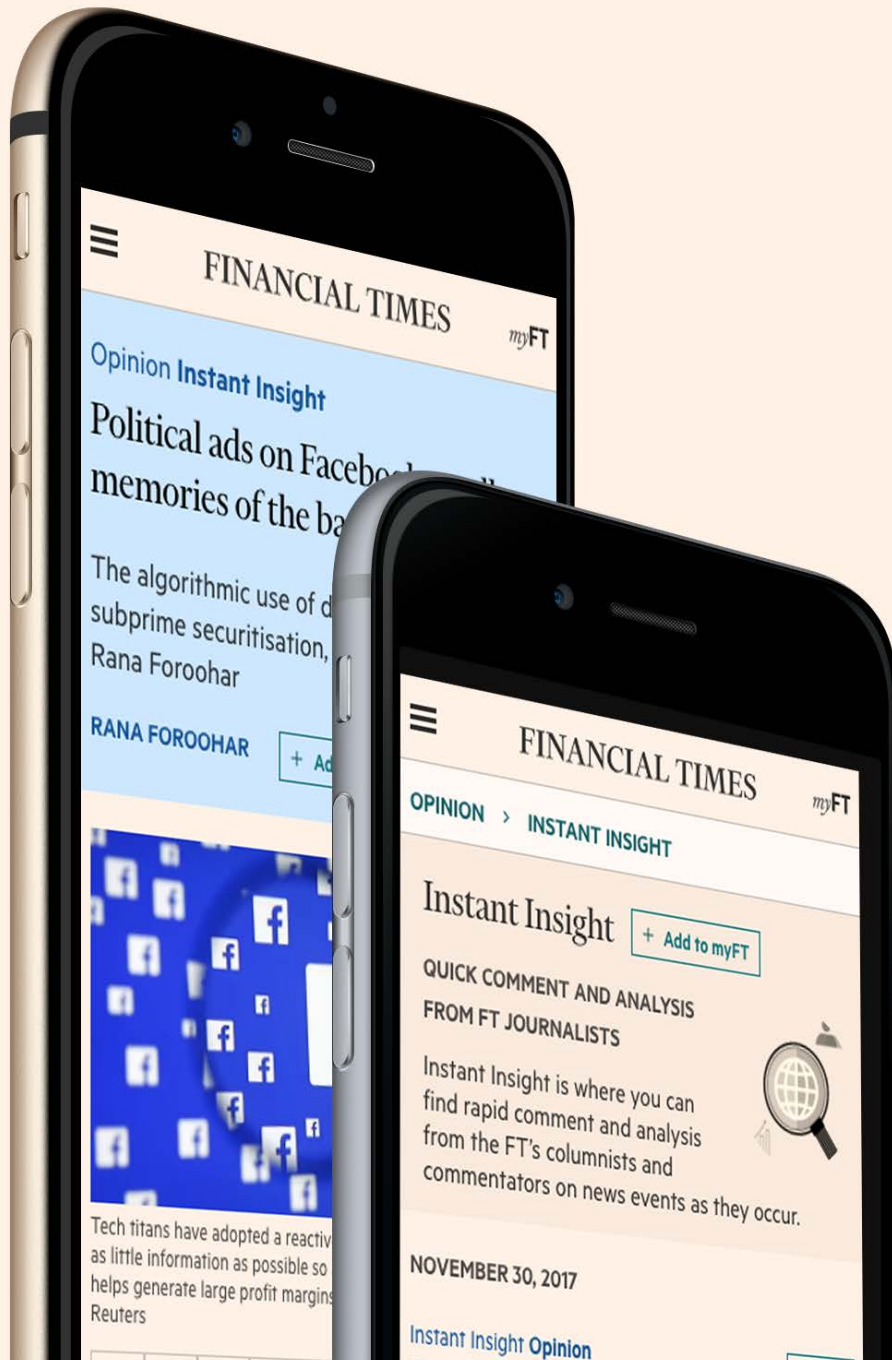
FINANCIAL TIMES

myFT

Opinion Instant Insight

Political ads on Facebo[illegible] memories of the ba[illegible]

The algorithmic use of d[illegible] subprime securitisation, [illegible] Rana Foroohar

RANA FOROOHAR

+ Ad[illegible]

Tech titans have adopted a reactiv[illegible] as little information as possible so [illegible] helps generate large profit margins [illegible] Reuters

FINANCIAL TIMES

myFT

OPINION > INSTANT INSIGHT

Instant Insight

+ Add to myFT

QUICK COMMENT AND ANALYSIS FROM FT JOURNALISTS

Instant Insight is where you can find rapid comment and analysis from the FT's columnists and commentators on news events as they occur.

NOVEMBER 30, 2017

Instant Insight Opinion